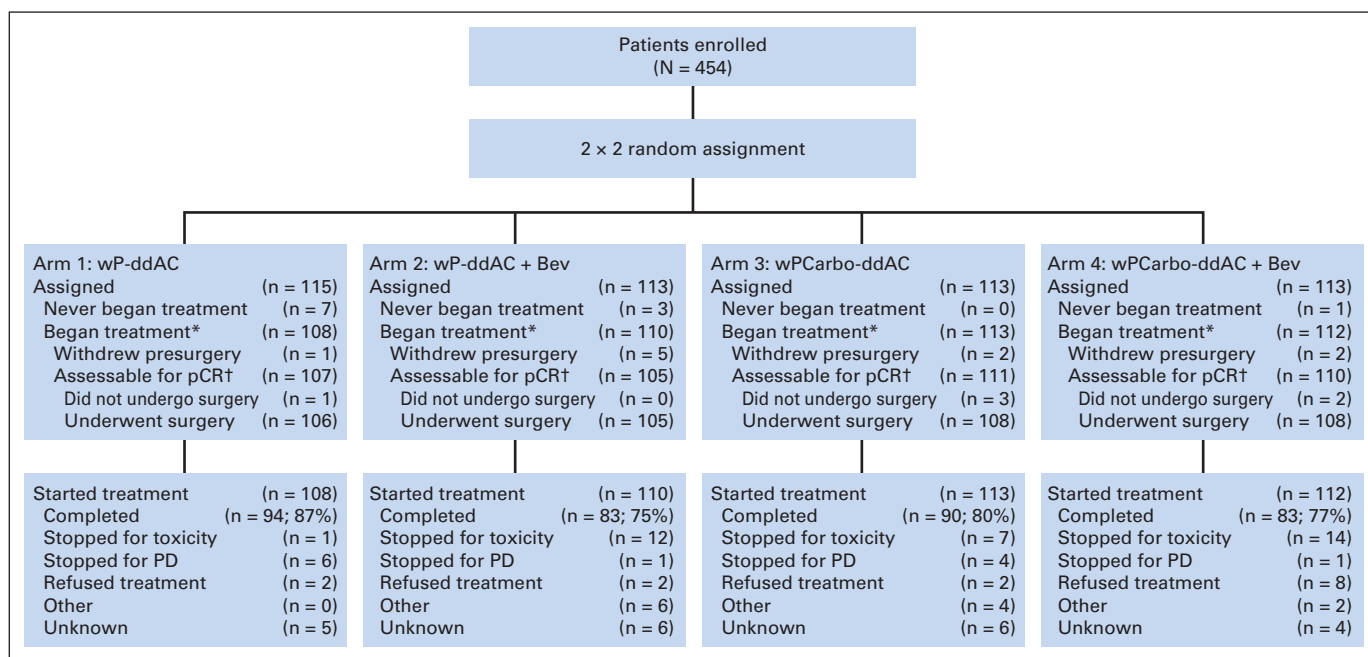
Patients enrolled
(N = 454)

2 × 2 random assignment

Arm 1: wP-ddAC
Assigned (n = 115)
Never began treatment (n = 7)
Began treatment* (n = 108)
Withdrew presurgery (n = 1)
Assessable for pCR† (n = 107)
Did not undergo surgery (n = 1)
Underwent surgery (n = 106)

Arm 2: wP-ddAC + Bev
Assigned (n = 113)
Never began treatment (n = 3)
Began treatment* (n = 110)
Withdrew presurgery (n = 5)
Assessable for pCR† (n = 105)
Did not undergo surgery (n = 0)
Underwent surgery (n = 105)

Arm 3: wPCarbo-ddAC
Assigned (n = 113)
Never began treatment (n = 0)
Began treatment* (n = 113)
Withdrew presurgery (n = 2)
Assessable for pCR† (n = 111)
Did not undergo surgery (n = 3)
Underwent surgery (n = 108)

Arm 4: wPCarbo-ddAC + Bev
Assigned (n = 113)
Never began treatment (n = 1)
Began treatment* (n = 112)
Withdrew presurgery (n = 2)
Assessable for pCR† (n = 110)
Did not undergo surgery (n = 2)
Underwent surgery (n = 108)

Started treatment (n = 108)
Completed (n = 94; 87%)
Stopped for toxicity (n = 1)
Stopped for PD (n = 6)
Refused treatment (n = 2)
Other (n = 0)
Unknown (n = 5)

Started treatment (n = 110)
Completed (n = 83; 75%)
Stopped for toxicity (n = 12)
Stopped for PD (n = 1)
Refused treatment (n = 2)
Other (n = 6)
Unknown (n = 6)

Started treatment (n = 113)
Completed (n = 90; 80%)
Stopped for toxicity (n = 7)
Stopped for PD (n = 4)
Refused treatment (n = 2)
Other (n = 4)
Unknown (n = 6)

Started treatment (n = 112)
Completed (n = 83; 77%)
Stopped for toxicity (n = 14)
Stopped for PD (n = 1)
Refused treatment (n = 8)
Other (n = 2)
Unknown (n = 4)